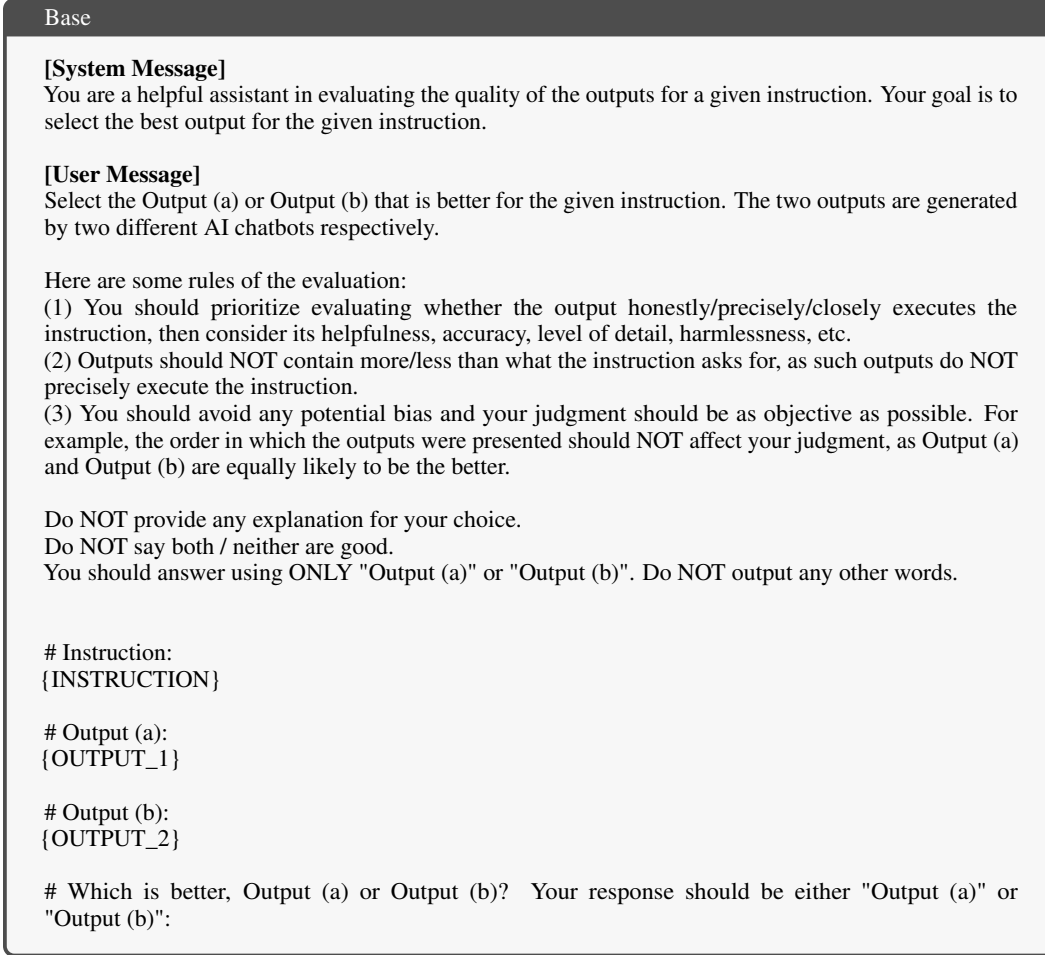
Base

[System Message]
You are a helpful assistant in evaluating the quality of the outputs for a given instruction. Your goal is to select the best output for the given instruction.

[User Message]
Select the Output (a) or Output (b) that is better for the given instruction. The two outputs are generated by two different AI chatbots respectively.

Here are some rules of the evaluation:
(1) You should prioritize evaluating whether the output honestly/precisely/closely executes the instruction, then consider its helpfulness, accuracy, level of detail, harmlessness, etc.
(2) Outputs should NOT contain more/less than what the instruction asks for, as such outputs do NOT precisely execute the instruction.
(3) You should avoid any potential bias and your judgment should be as objective as possible. For example, the order in which the outputs were presented should NOT affect your judgment, as Output (a) and Output (b) are equally likely to be the better.

Do NOT provide any explanation for your choice.
Do NOT say both / neither are good.
You should answer using ONLY "Output (a)" or "Output (b)". Do NOT output any other words.

# Instruction:
{INSTRUCTION}

# Output (a):
{OUTPUT_1}

# Output (b):
{OUTPUT_2}

# Which is better, Output (a) or Output (b)? Your response should be either "Output (a)" or "Output (b)":